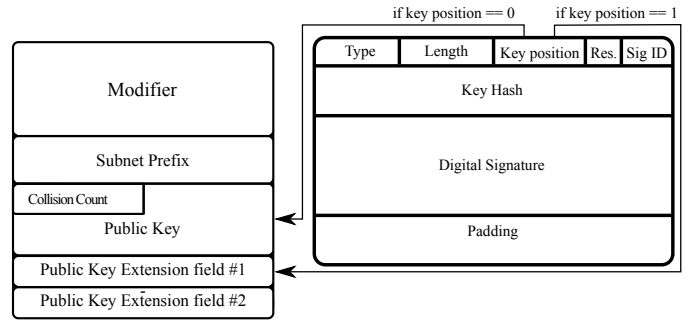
if key position == 0

if key position == 1

Modifier

Subnet Prefix

Collision Count

Public Key

Public Key Extension field #1

Public Key Extension field #2

| Type | Length | Key position | Res. | Sig ID |
|---|---|---|---|---|

Key Hash

Digital Signature

Padding